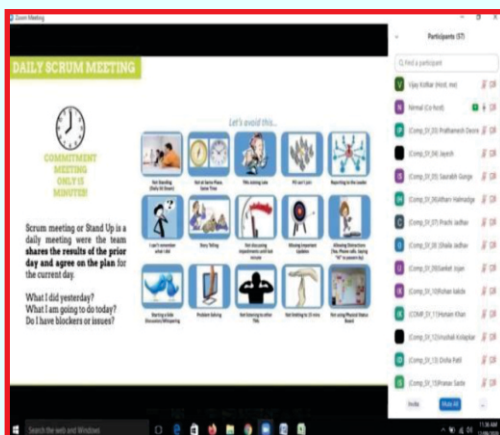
Zoom Meeting

DAILY SCRUM MEETING

COMMITMENT MEETING ONLY 15 MINUTES!

Scrum meeting or Stand Up is a daily meeting were the team shares the results of the prior day and agree on the plan for the current day.

What I did yesterday?
What I am going to do today?
Do I have blockers or issues?

Let's avoid this...

Not Standing (Daily 15 Stand)
Not at Same Place, Same Time
TMI-Adding Late
PO can't join
Reporting to the Leader
I can't remember what I did
Story Telling
Not discussing impediments until last minute
Missing Important Updates
Allowing Distractions (Tea, Phone calls, Saying "Hi" to passers by)
Starting a Side Discussion/Whispering
Problem Solving
Not listening to other TMs
Not limiting to 15 min
Not using Physical Status Board

Participants (57)

Find a participant

Vijay Kolhar (Host, me)
Nirmal (Co-host)
[Comp_SY_03] Prathamesh Dsore
[Comp_SY_04] Jayesh
[Comp_SY_05] Saurabh Gorge
[Comp_SY_06]Vidham Halmadge
[Comp_SY_07] Prachi Jadhav
[Comp_SY_08] Shiela Jadhav
[Comp_SY_09]Sanket Jojan
[Comp_SY_10]Rohan kakde
[COMP_SY_11]Hrishi Khan
[Comp_SY_12]Vrushali Kolaptar
[Comp_SY_13] Disha Patil
[Comp_SY_15]Pranav Sarte

Invite
Mute All
...

Search the web and Windows